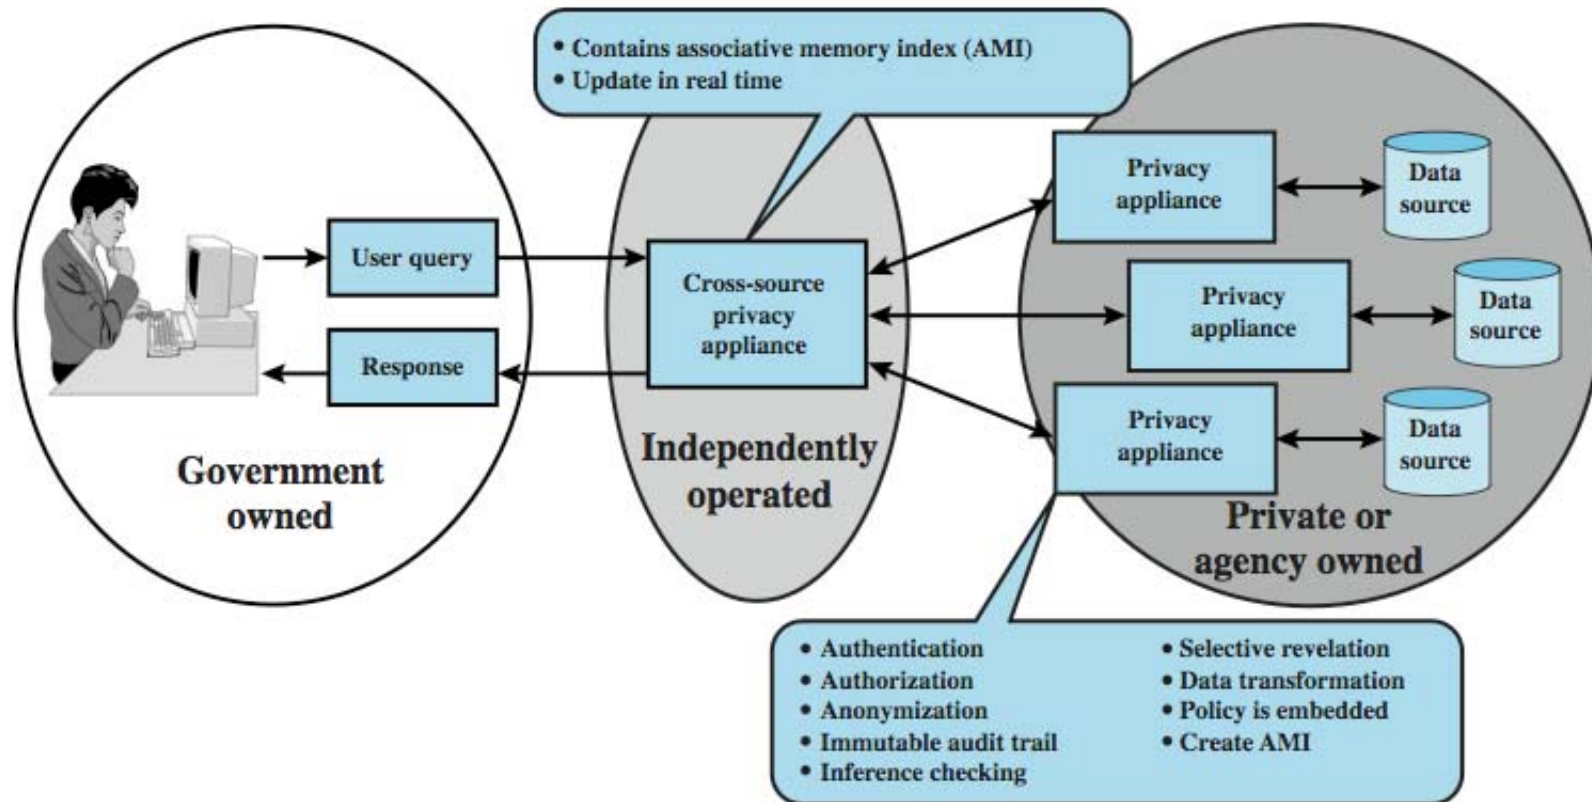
• Contains associative memory index (AMI)
• Update in real time

User query

Response

Government owned

Cross-source privacy appliance

Independently operated

Privacy appliance

Data source

Privacy appliance

Data source

Privacy appliance

Data source

Private or agency owned

• Authentication
• Authorization
• Anonymization
• Immutable audit trail
• Inference checking

• Selective revelation
• Data transformation
• Policy is embedded
• Create AMI